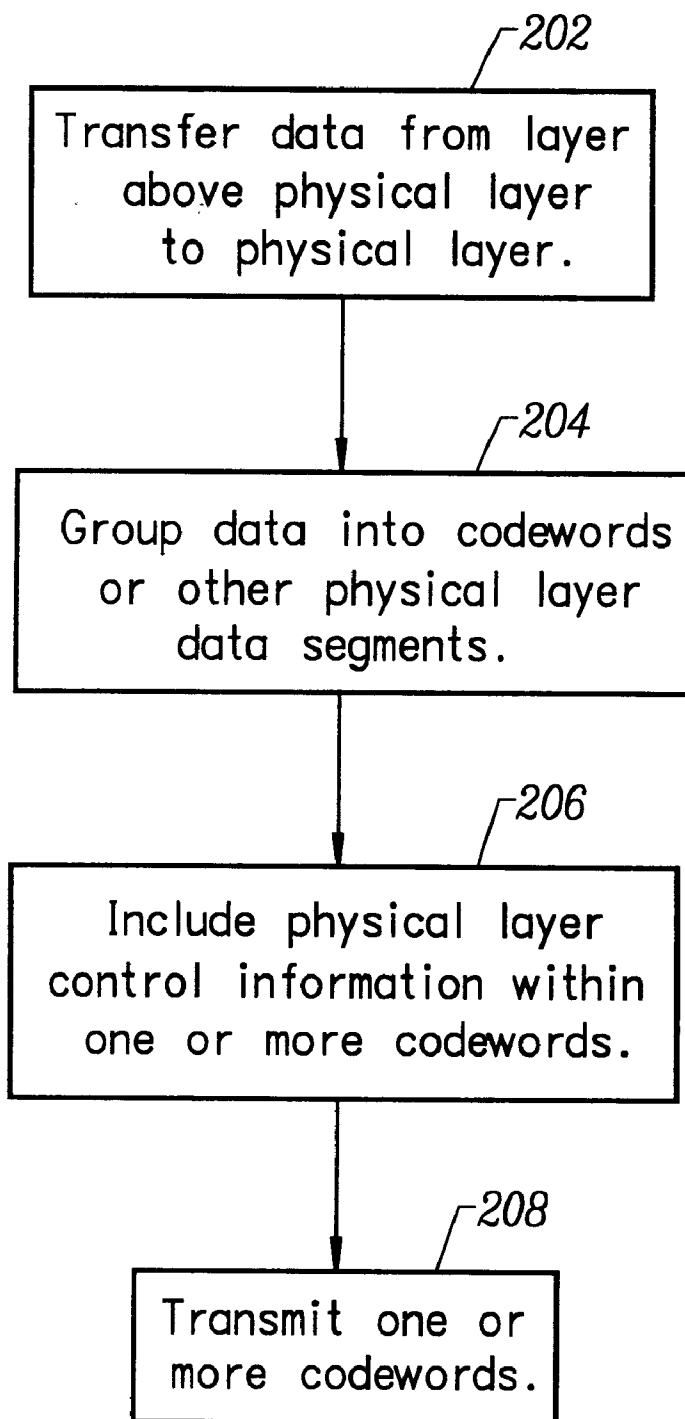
202

Transfer data from layer above physical layer to physical layer.

204

Group data into codewords or other physical layer data segments.

206

Include physical layer control information within one or more codewords.

208

Transmit one or more codewords.